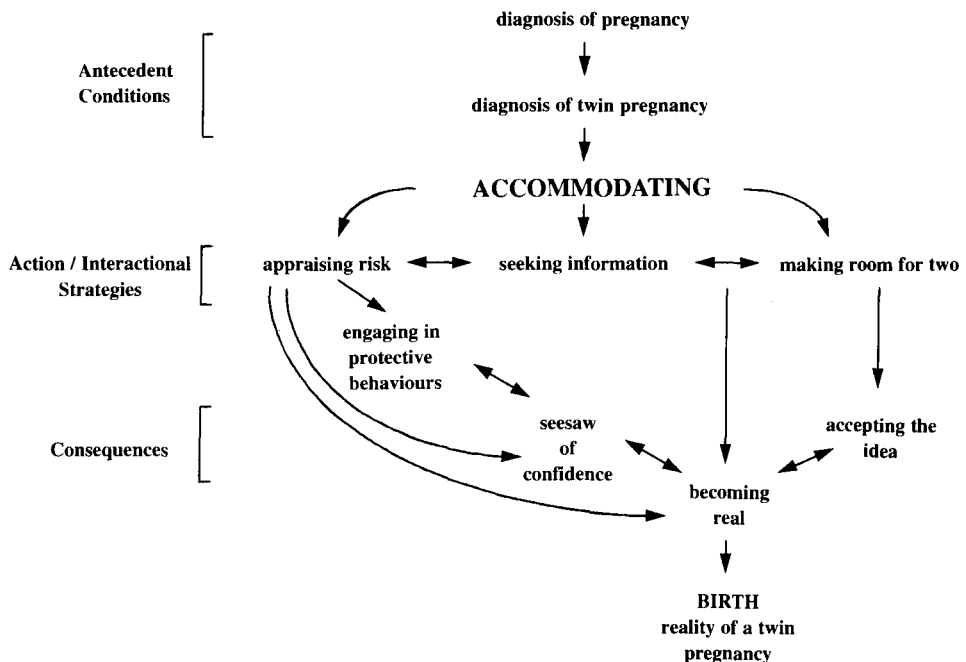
Antecedent Conditions

diagnosis of pregnancy

diagnosis of twin pregnancy

ACCOMMODATING

Action / Interactional Strategies

appraising risk

seeking information

making room for two

engaging in protective behaviours

Consequences

seesaw of confidence

accepting the idea

becoming real

BIRTH
reality of a twin pregnancy